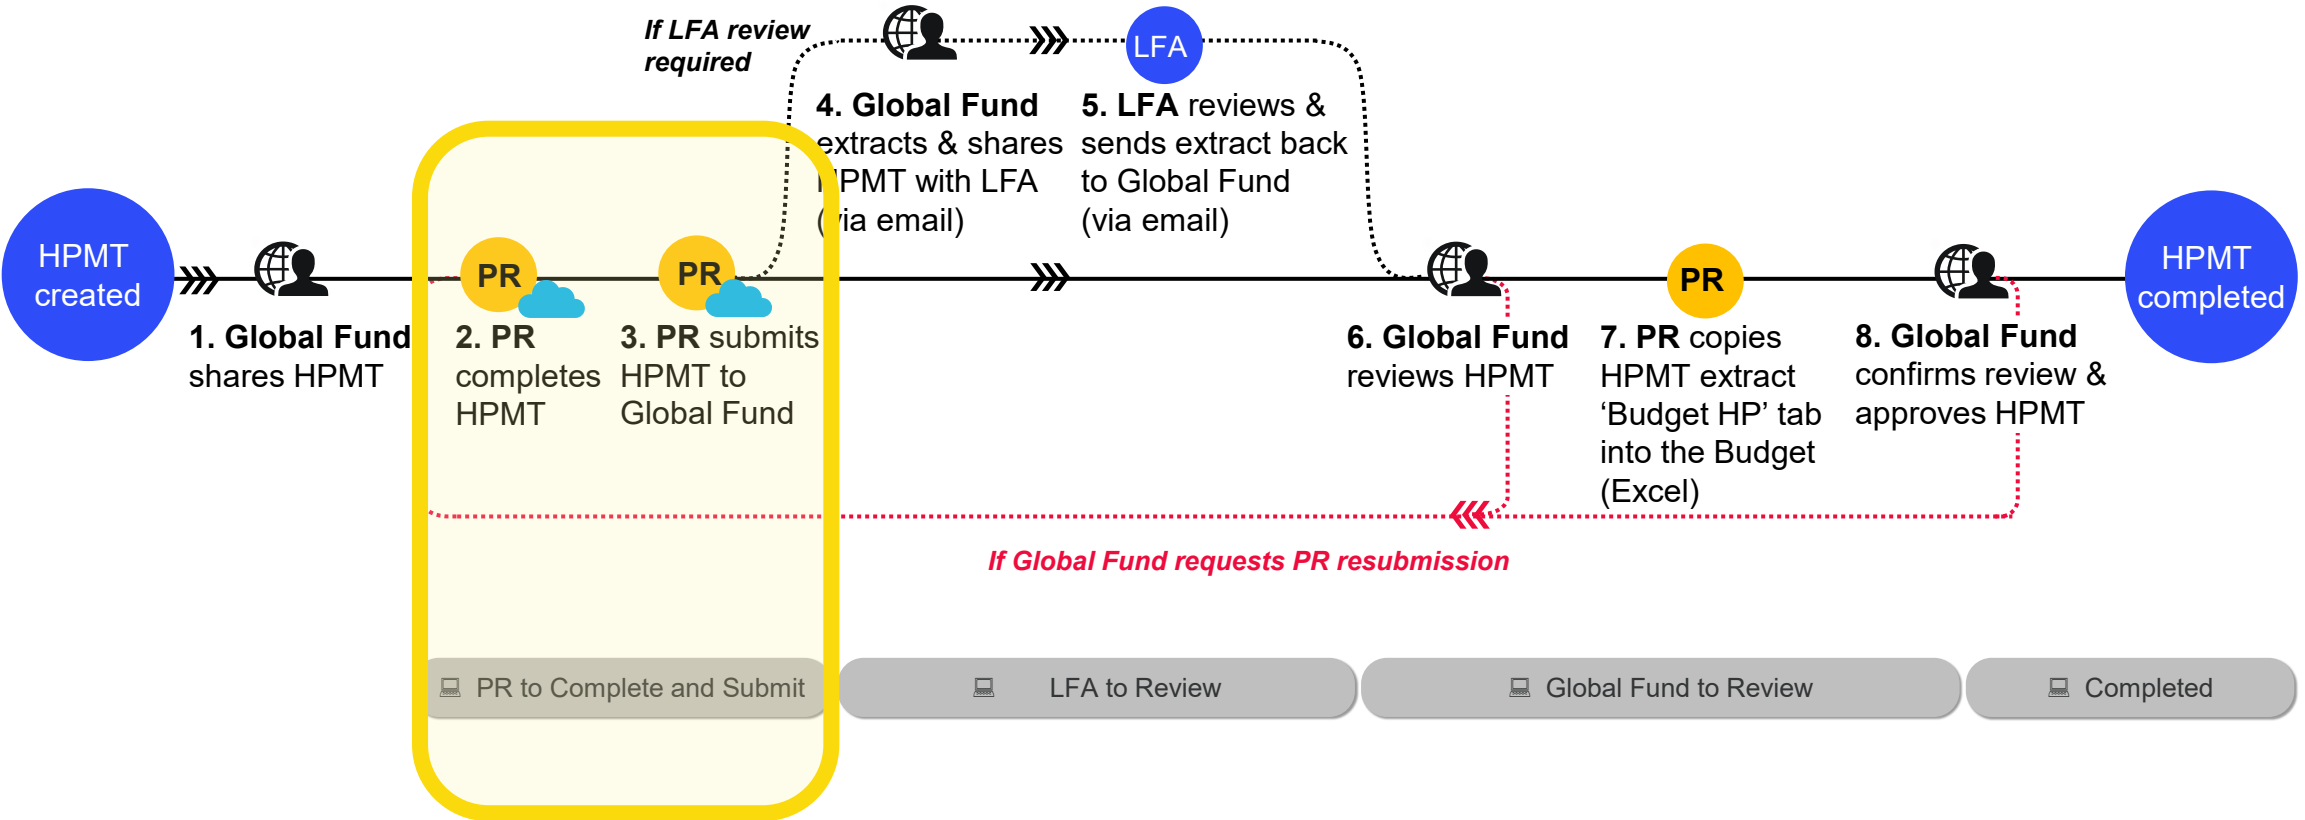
If LFA review required

LFA

HPMT created

1. Global Fund shares HPMT

PR

2. PR completes HPMT

PR

3. PR submits HPMT to Global Fund

4. Global Fund extracts & shares HPMT with LFA (via email)

5. LFA reviews & sends extract back to Global Fund (via email)

6. Global Fund reviews HPMT

PR

7. PR copies HPMT extract ‘Budget HP’ tab into the Budget (Excel)

8. Global Fund confirms review & approves HPMT

HPMT completed

If Global Fund requests PR resubmission

PR to Complete and Submit

LFA to Review

Global Fund to Review

Completed